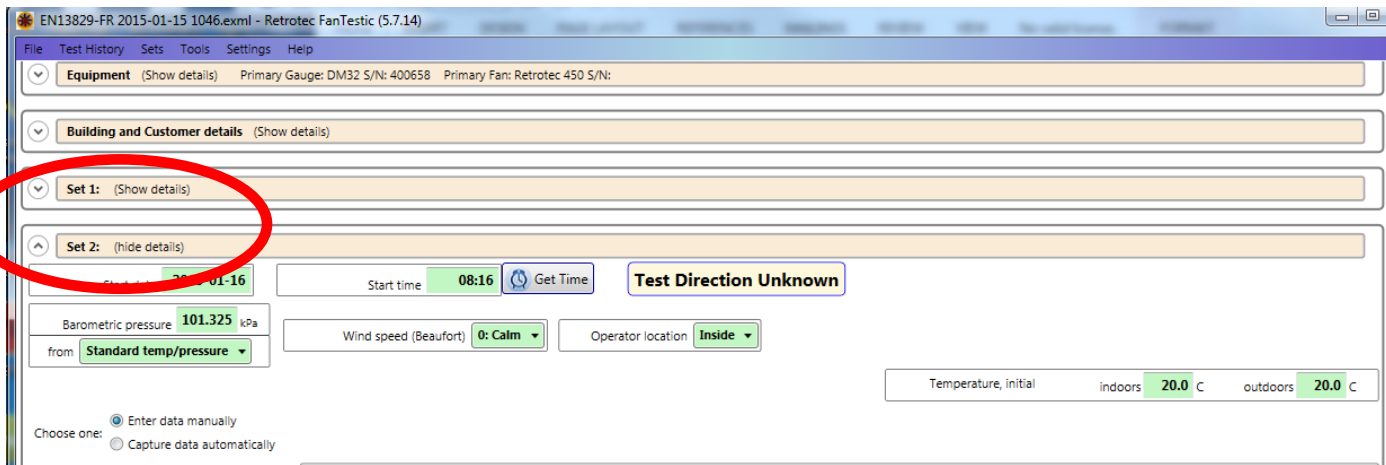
EN13829-FR 2015-01-15 1046.exml - Retrotec FanTestic (5.7.14)

File Test History Sets Tools Settings Help

Equipment (Show details) Primary Gauge: DM32 S/N: 400658 Primary Fan: Retrotec 450 S/N:

Building and Customer details (Show details)

Set 1: (Show details)

Set 2: (hide details)

Start d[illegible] 20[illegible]-01-16

Start time 08:16

Get Time

Test Direction Unknown

Barometric pressure 101.325 kPa

from Standard temp/pressure

Wind speed (Beaufort) 0: Calm

Operator location Inside

Temperature, initial indoors 20.0 C outdoors 20.0 C

Choose one: Enter data manually Capture data automatically